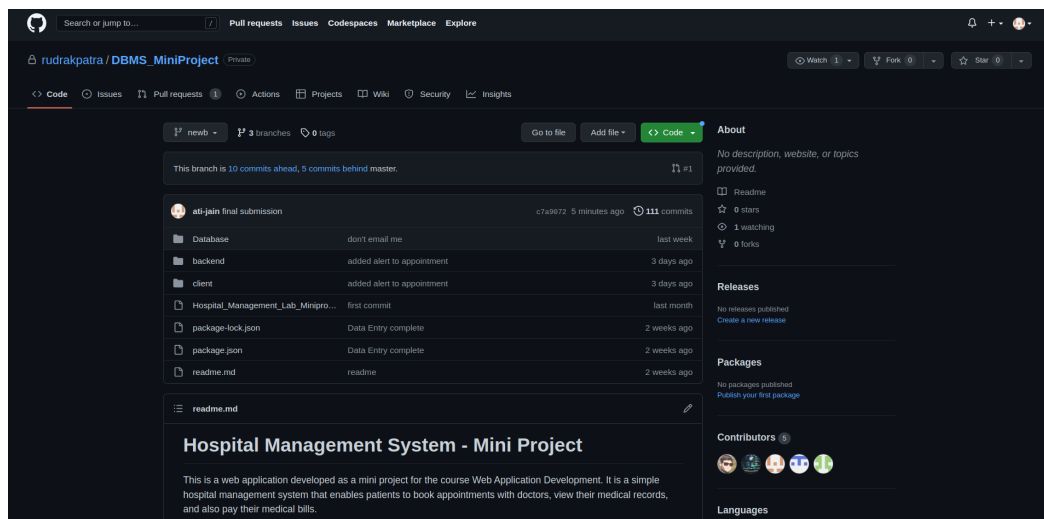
Search or jump to... / Pull requests Issues Codespaces Marketplace Explore

rudrakpatra / DBMS_MiniProject Private

Watch 1 Fork 0 Star 0

Code Issues Pull requests 1 Actions Projects Wiki Security Insights

newb 3 branches 0 tags

Go to file Add file Code

This branch is 10 commits ahead, 5 commits behind master. #1

ati-jain final submission c7a9072 5 minutes ago 111 commits

| | | |
|---|---|---|
| Database | don't email me | last week |
| backend | added alert to appointment | 3 days ago |
| client | added alert to appointment | 3 days ago |
| Hospital_Management_Lab_Minipro... | first commit | last month |
| package-lock.json | Data Entry complete | 2 weeks ago |
| package.json | Data Entry complete | 2 weeks ago |
| readme.md | readme | 2 weeks ago |

readme.md

Hospital Management System - Mini Project

This is a web application developed as a mini project for the course Web Application Development. It is a simple hospital management system that enables patients to book appointments with doctors, view their medical records, and also pay their medical bills.

About

No description, website, or topics provided.

Readme

0 stars

1 watching

0 forks

Releases

No releases published

Create a new release

Packages

No packages published

Publish your first package

Contributors 5

Languages